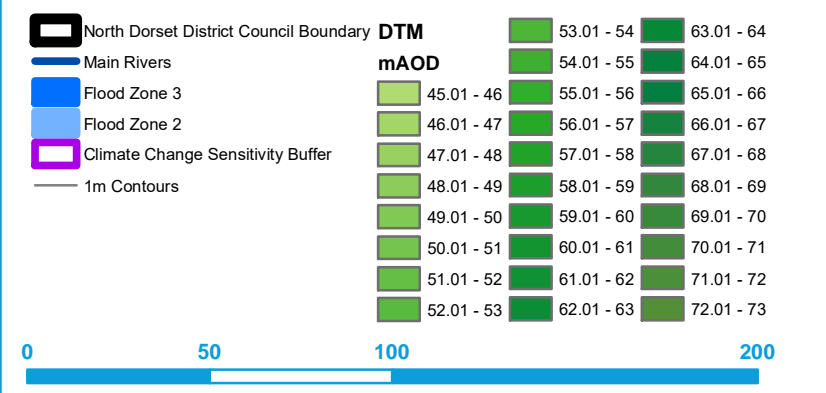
North Dorset District Council Boundary
Main Rivers
Flood Zone 3
Flood Zone 2
Climate Change Sensitivity Buffer
1m Contours

DTM
mAOD
45.01 - 46
46.01 - 47
47.01 - 48
48.01 - 49
49.01 - 50
50.01 - 51
51.01 - 52
52.01 - 53
53.01 - 54
54.01 - 55
55.01 - 56
56.01 - 57
57.01 - 58
58.01 - 59
59.01 - 60
60.01 - 61
61.01 - 62
62.01 - 63
63.01 - 64
64.01 - 65
65.01 - 66
66.01 - 67
67.01 - 68
68.01 - 69
69.01 - 70
70.01 - 71
71.01 - 72
72.01 - 73

0 50 100 200